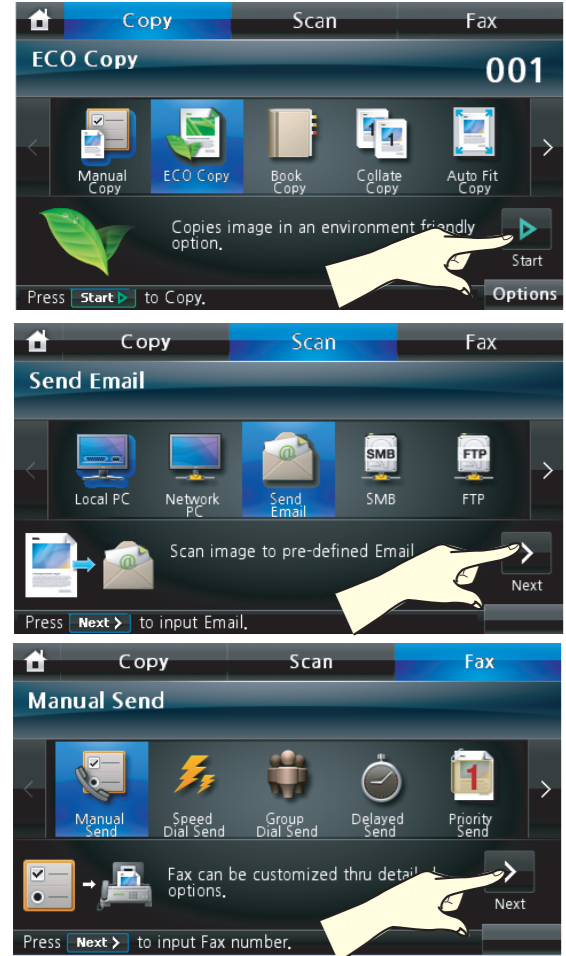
Copy Scan Fax

ECO Copy 001

Manual Copy ECO Copy Book Copy Collate Copy Auto Fit Copy

Copies image in an environment friendly option.

Start

Press Start to Copy.

Options

Copy Scan Fax

Send Email

Local PC Network PC Send Email SMB FTP

SMB FTP

Scan image to pre-defined Email

Next

Press Next to input Email.

Copy Scan Fax

Manual Send

Manual Send Speed Dial Send Group Dial Send Delayed Send Priority Send

1

Fax can be customized thru detail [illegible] options.

Next

Press Next to input Fax number.